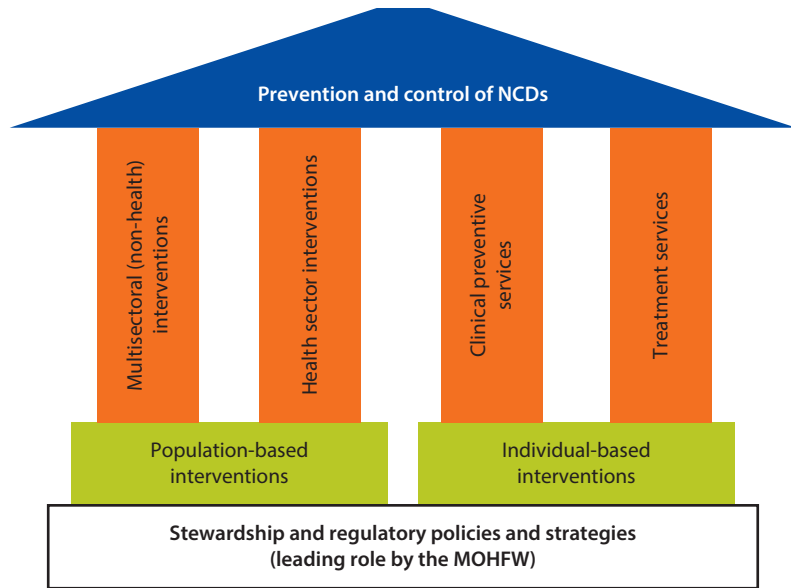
Prevention and control of NCDs

Multisectoral (non-health) interventions

Health sector interventions

Clinical preventive services

Treatment services

Population-based interventions

Individual-based interventions

Stewardship and regulatory policies and strategies (leading role by the MOHFW)